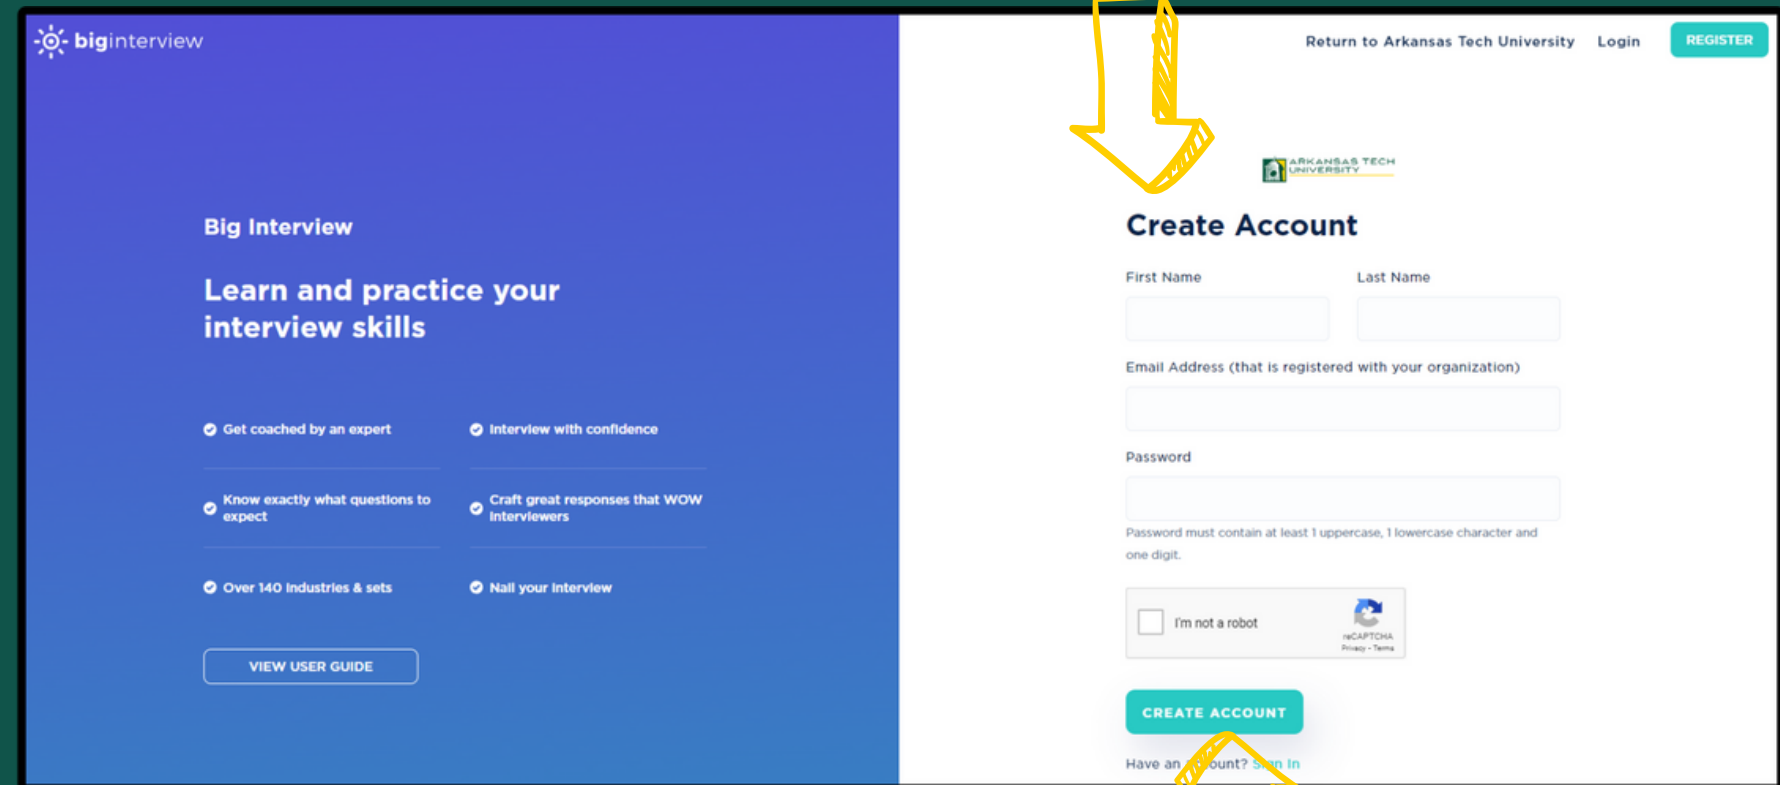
biginterview

Big Interview

Learn and practice your interview skills

Get coached by an expert

Interview with confidence

Know exactly what questions to expect

Craft great responses that WOW interviewers

Over 140 industries & sets

Nail your interview

VIEW USER GUIDE

Return to Arkansas Tech University Login REGISTER

ARKANSAS TECH UNIVERSITY

Create Account

First Name

Last Name

Email Address (that is registered with your organization)

Password

Password must contain at least 1 uppercase, 1 lowercase character and one digit.

I'm not a robot

reCAPTCHA
Privacy - Terms

CREATE ACCOUNT

Have an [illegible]ount? S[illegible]n In